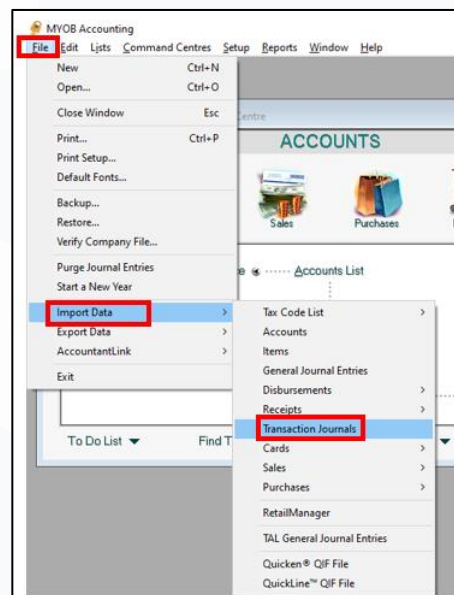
MYOB Accounting

File Edit Lists Command Centres Setup Reports Window Help

New Ctrl+N
Open... Ctrl+O
Close Window Esc
Print... Ctrl+P
Print Setup...
Default Fonts...
Backup...
Restore...
Verify Company File...
Purge Journal Entries
Start a New Year
Import Data
Export Data
AccountantLink
Exit

Centre
ACCOUNTS
Sales
Purchases
Accounts List

To Do List
Find T

Tax Code List
Accounts
Items
General Journal Entries
Disbursements
Receipts
Transaction Journals
Cards
Sales
Purchases
RetailManager
TAL General Journal Entries
Quicken® QIF File
QuickLine™ QIF File